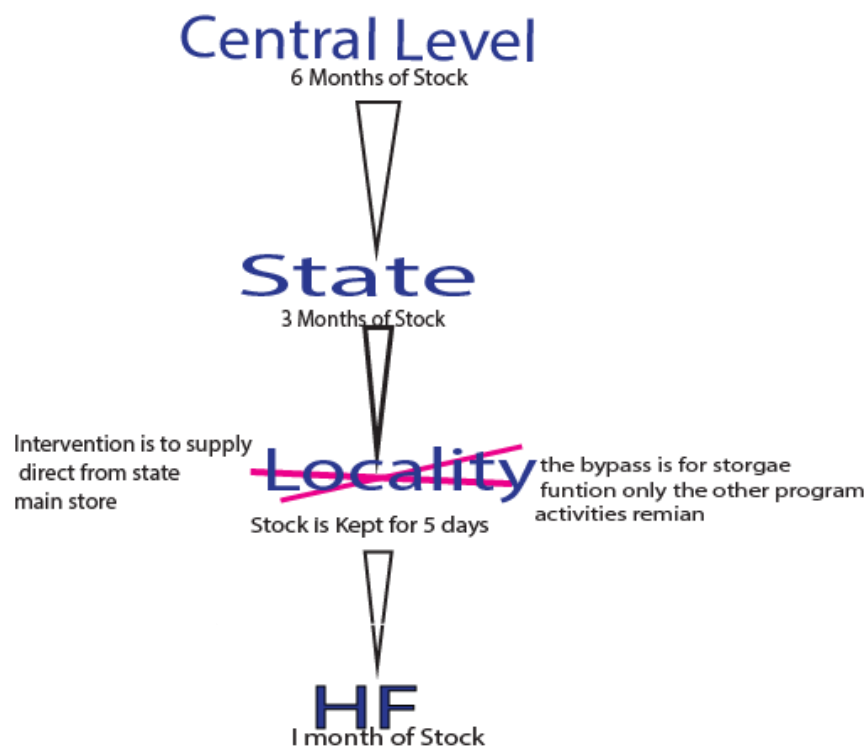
Central Level
6 Months of Stock

State
3 Months of Stock

Intervention is to supply direct from state main store

Locality
Stock is Kept for 5 days

the bypass is for storgae funtion only the other program activities remian

HF
I month of Stock